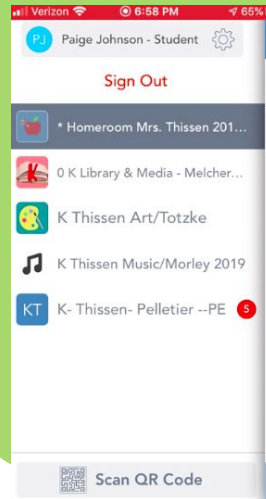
Verizon 6:58 PM 65%

PJ Paige Johnson - Student

Sign Out

* Homeroom Mrs. Thissen 201...

K

0 K Library & Media - Melcher...

K Thissen Art/Totzke

K Thissen Music/Morley 2019

KT K- Thissen- Pelletier --PE 5

Scan QR Code